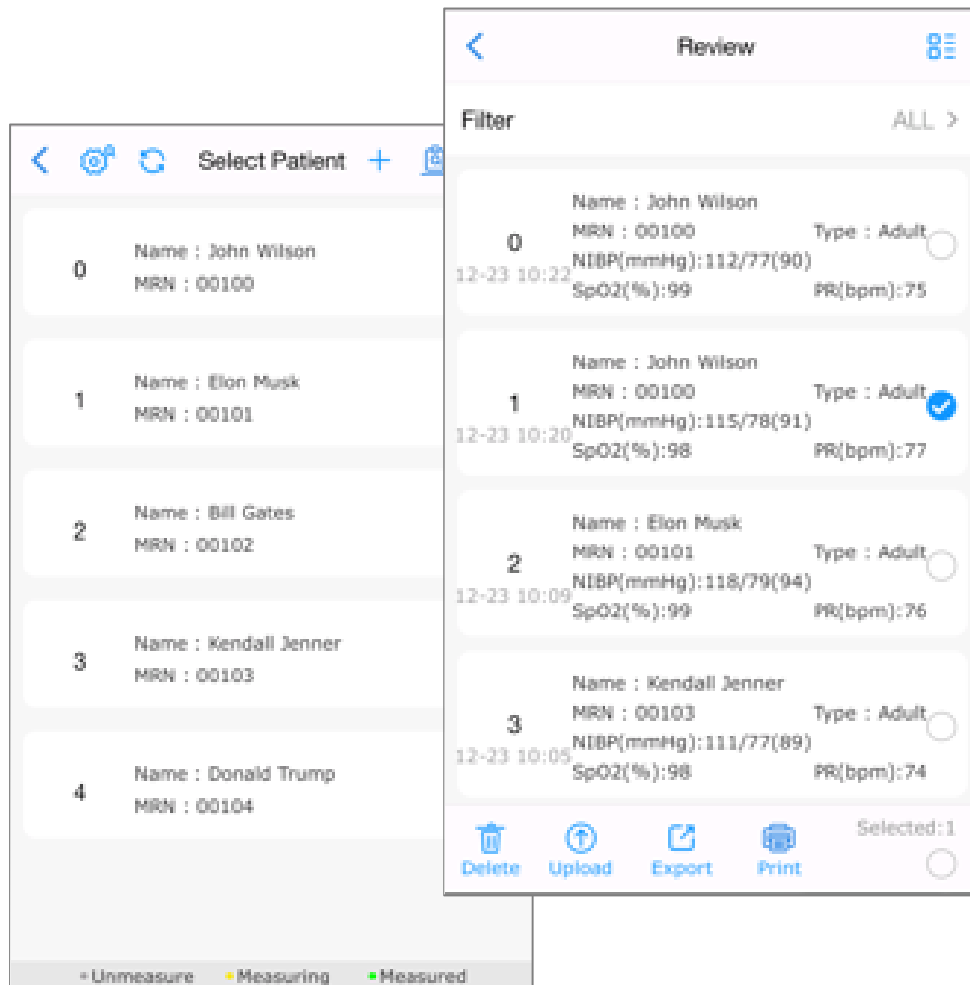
Select Patient +

0
Name : John Wilson
MRN : 00100

1
Name : Elon Musk
MRN : 00101

2
Name : Bill Gates
MRN : 00102

3
Name : Kendall Jenner
MRN : 00103

4
Name : Donald Trump
MRN : 00104

Unmeasure Measuring Measured

Review

Filter ALL >

0
12-23 10:22
Name : John Wilson
MRN : 00100 Type : Adult
NIBP(mmHg):112/77(90)
SpO2(%):99 PR(bpm):75

1
12-23 10:20
Name : John Wilson
MRN : 00100 Type : Adult
NIBP(mmHg):115/78(91)
SpO2(%):98 PR(bpm):77

2
12-23 10:09
Name : Elon Musk
MRN : 00101 Type : Adult
NIBP(mmHg):118/79(94)
SpO2(%):99 PR(bpm):76

3
12-23 10:05
Name : Kendall Jenner
MRN : 00103 Type : Adult
NIBP(mmHg):111/77(89)
SpO2(%):98 PR(bpm):74

Delete Upload Export Print Selected:1